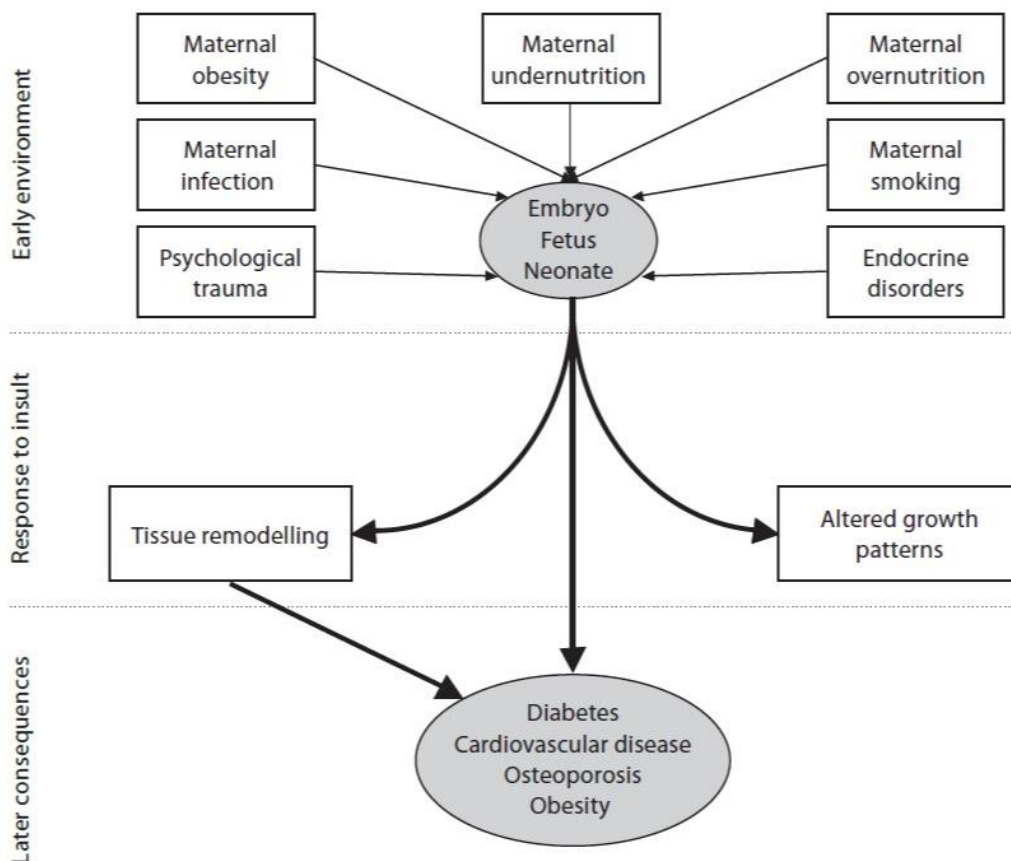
Early environment

Maternal obesity

Maternal undernutrition

Maternal overnutrition

Maternal infection

Maternal smoking

Psychological trauma

Embryo
Fetus
Neonate

Endocrine disorders

Response to insult

Tissue remodelling

Altered growth patterns

Later consequences

Diabetes
Cardiovascular disease
Osteoporosis
Obesity